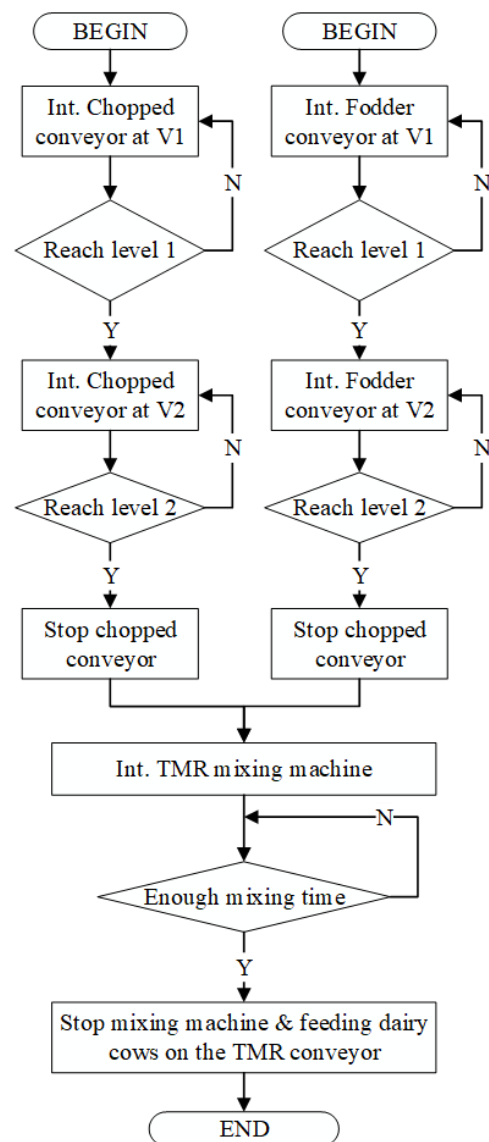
BEGIN

Int. Chopped conveyor at V1

N

Reach level 1

Y

Int. Chopped conveyor at V2

N

Reach level 2

Y

Stop chopped conveyor

BEGIN

Int. Fodder conveyor at V1

N

Reach level 1

Y

Int. Fodder conveyor at V2

N

Reach level 2

Y

Stop chopped conveyor

Int. TMR mixing machine

N

Enough mixing time

Y

Stop mixing machine & feeding dairy cows on the TMR conveyor

END